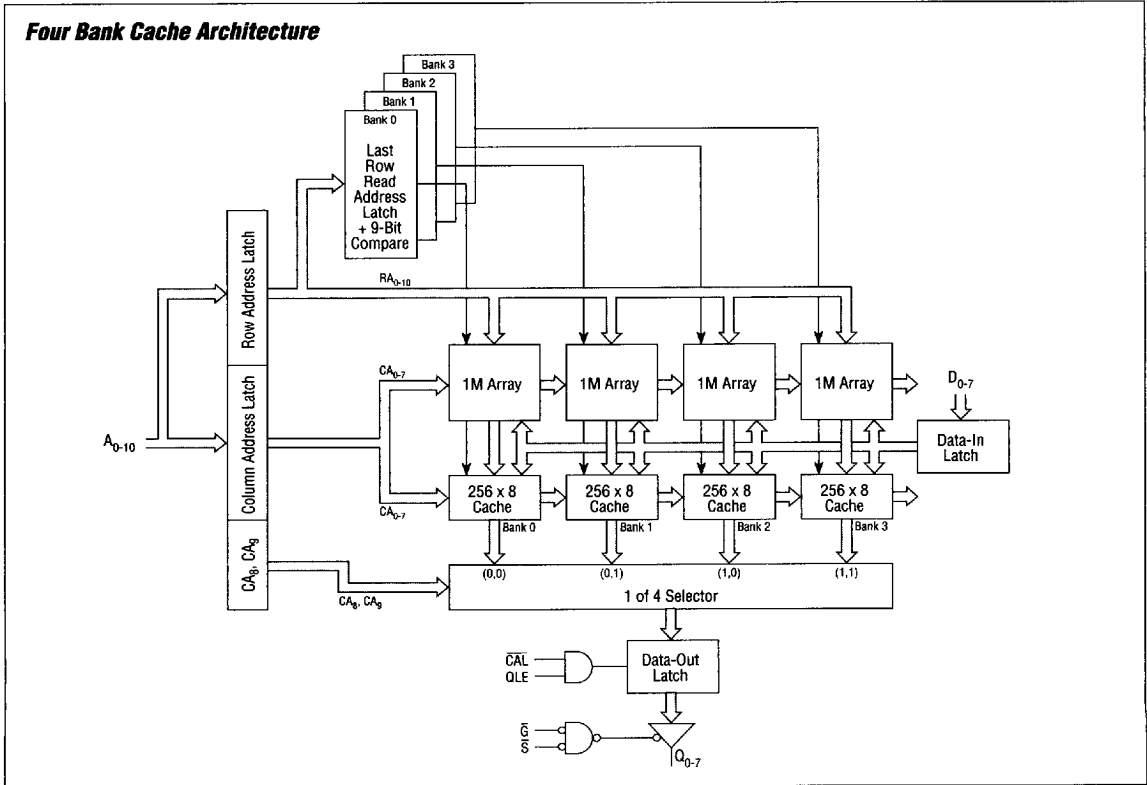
Four Bank Cache Architecture

Bank 3
Bank 2
Bank 1
Bank 0
Last Row Read Address Latch + 9-Bit Compare

Row Address Latch

$RA_{0-10}$

Column Address Latch

$A_{0-10}$

$CA_{0-7}$

$CA_{0-7}$

1M Array
1M Array
1M Array
1M Array

$D_{0-7}$

Data-In Latch

256 x 8 Cache
Bank 0
256 x 8 Cache
Bank 1
256 x 8 Cache
Bank 2
256 x 8 Cache
Bank 3

$CA_8$, $CA_9$

$CA_8$, $CA_9$

(0,0)
(0,1)
(1,0)
(1,1)

1 of 4 Selector

$\overline{CAL}$
QLE

Data-Out Latch

$\overline{G}$
$\overline{S}$

$Q_{0-7}$